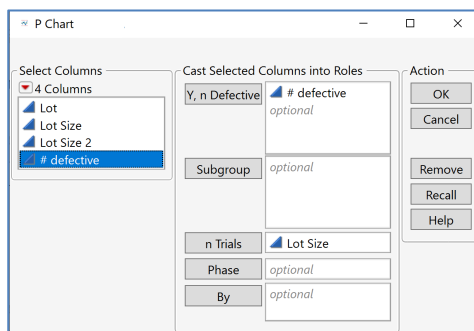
P Chart

Select Columns
4 Columns
Lot
Lot Size
Lot Size 2
# defective

Cast Selected Columns into Roles
Y, n Defective
# defective
optional
Subgroup
optional
n Trials
Lot Size
Phase
optional
By
optional

Action
OK
Cancel
Remove
Recall
Help